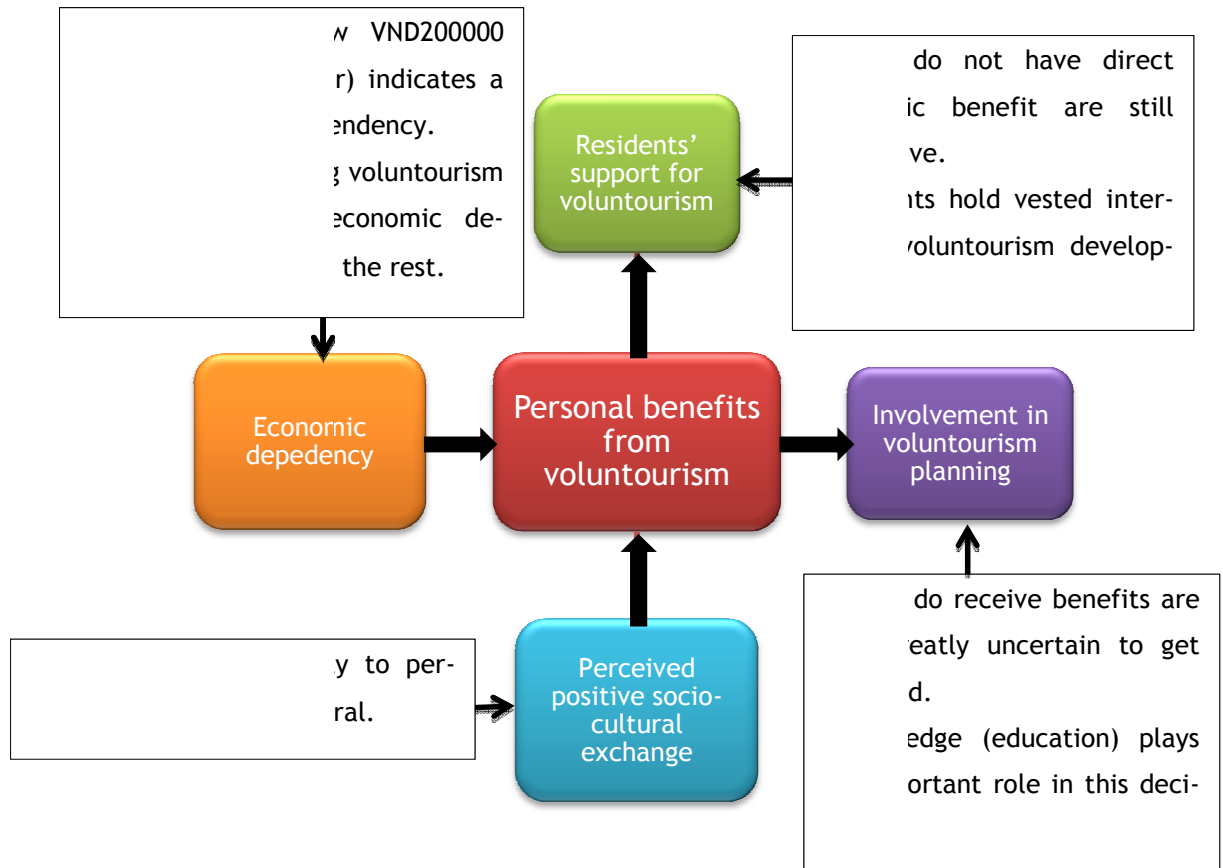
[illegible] VND200000 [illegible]r) indicates a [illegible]endency.
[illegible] voluntourism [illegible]economic de- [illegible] the rest.

Residents' support for voluntourism

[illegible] do not have direct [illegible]ic benefit are still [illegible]ve.
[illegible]nts hold vested inter- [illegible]voluntourism develop-

Economic depedency

Personal benefits from voluntourism

Involvement in voluntourism planning

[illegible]y to per- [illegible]ral.

Perceived positive socio-cultural exchange

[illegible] do receive benefits are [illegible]eatly uncertain to get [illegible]d.
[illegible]edge (education) plays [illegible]ortant role in this deci-